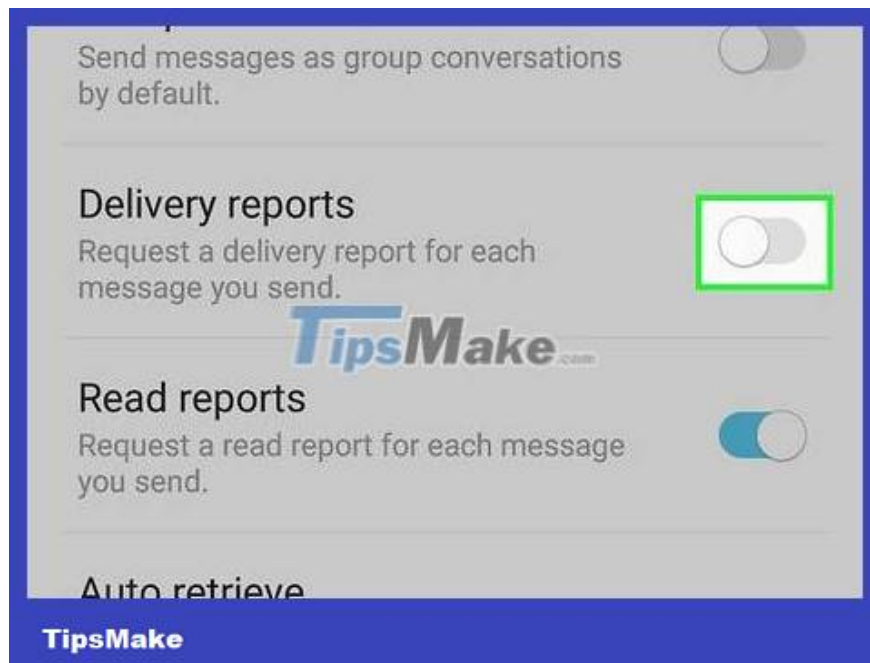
Send messages as group conversations by default.

Delivery reports
Request a delivery report for each message you send.

TipsMake.com

Read reports
Request a read report for each message you send.

Auto retrieve

TipsMake